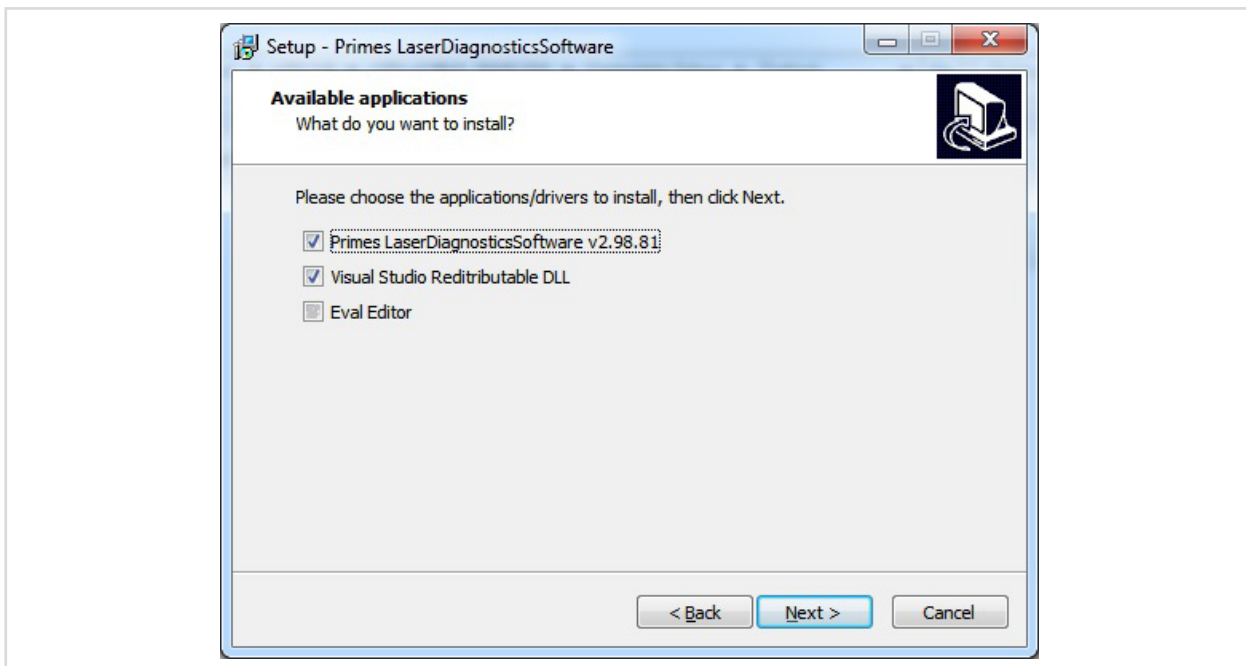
Setup - Primes LaserDiagnosticsSoftware

Available applications
What do you want to install?

Please choose the applications/drivers to install, then click Next.

Primes LaserDiagnosticsSoftware v2.98.81
Visual Studio Reditributable DLL
Eval Editor

< Back
Next >
Cancel